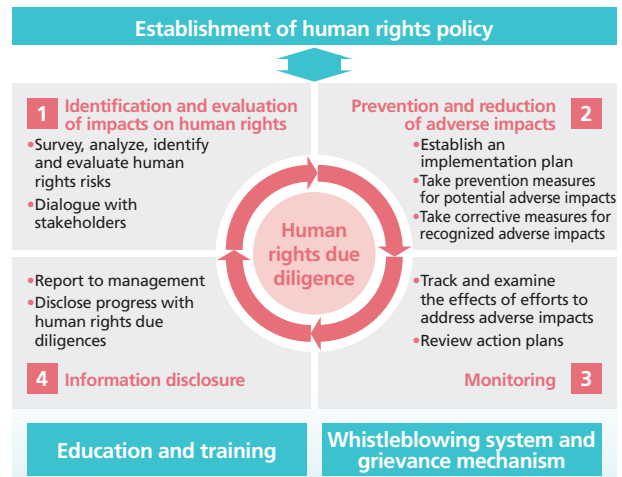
Establishment of human rights policy

1 Identification and evaluation of impacts on human rights

•Survey, analyze, identify and evaluate human rights risks
•Dialogue with stakeholders

Prevention and reduction of adverse impacts 2

•Establish an implementation plan
•Take prevention measures for potential adverse impacts
•Take corrective measures for recognized adverse impacts

Human rights due diligence

•Report to management
•Disclose progress with human rights due diligences

4 Information disclosure

•Track and examine the effects of efforts to address adverse impacts
•Review action plans

Monitoring 3

Education and training

Whistleblowing system and grievance mechanism